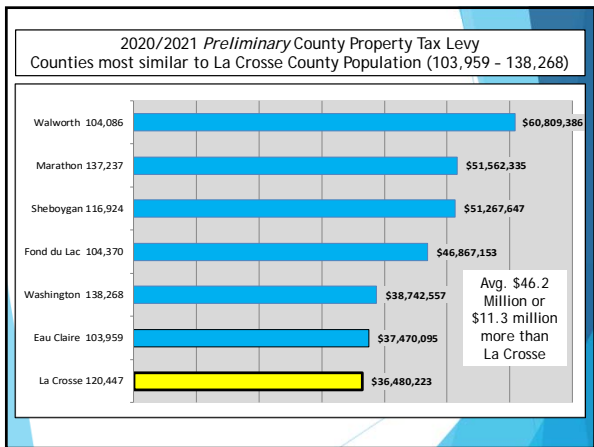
2020/2021 *Preliminary* County Property Tax Levy
Counties most similar to La Crosse County Population (103,959 – 138,268)

Walworth 104,086 $60,809,386
Marathon 137,237 $51,562,335
Sheboygan 116,924 $51,267,647
Fond du Lac 104,370 $46,867,153
Washington 138,268 $38,742,557
Eau Claire 103,959 $37,470,095
La Crosse 120,447 $36,480,223

Avg. $46.2 Million or $11.3 million more than La Crosse